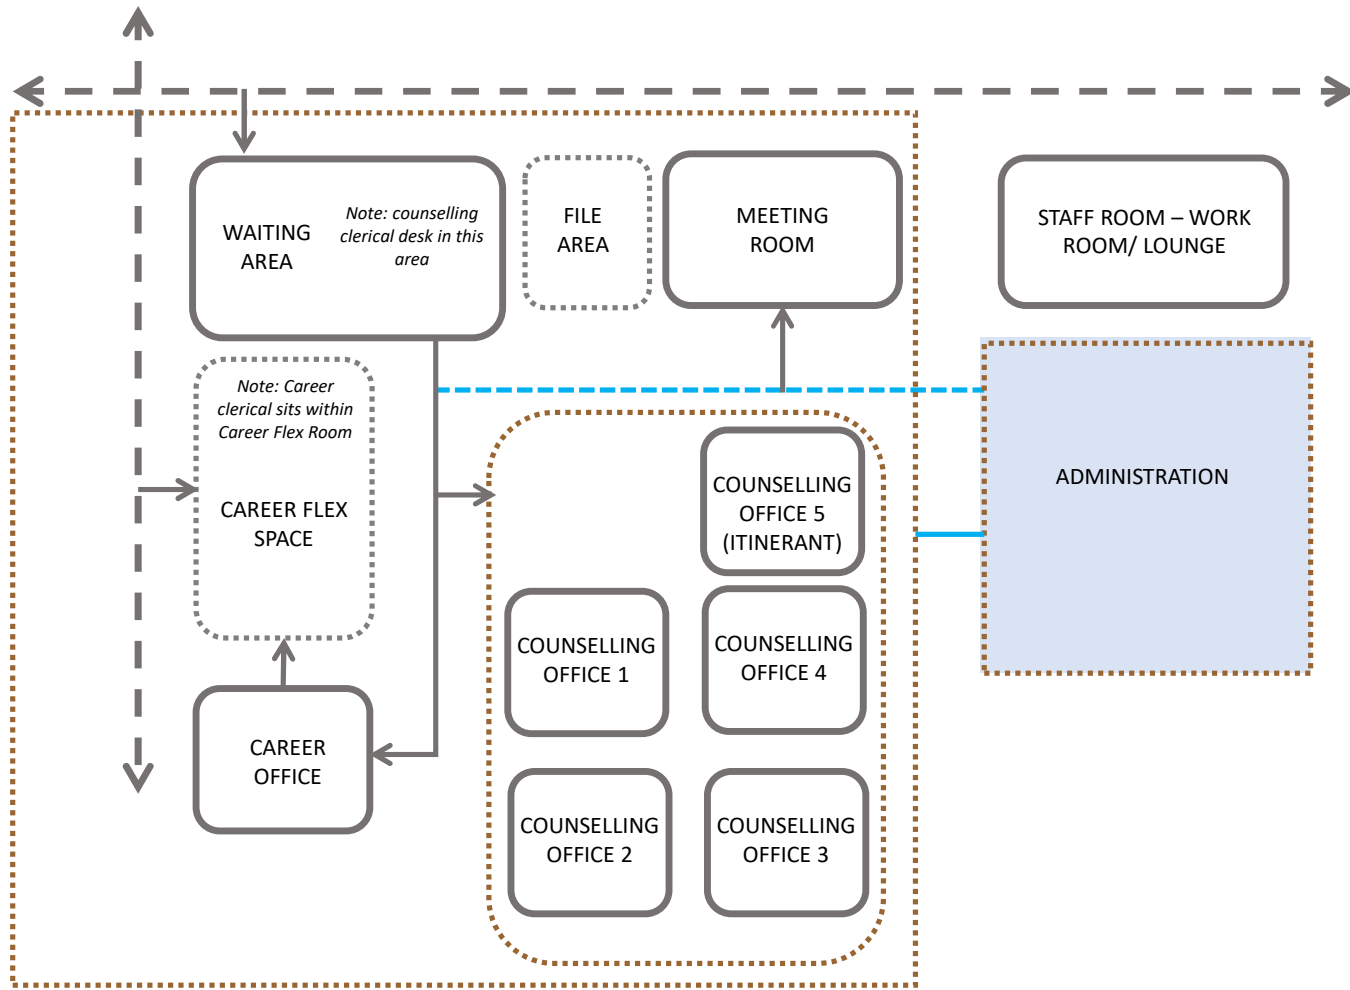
WAITING AREA

Note: counselling clerical desk in this area

FILE AREA

MEETING ROOM

STAFF ROOM – WORK ROOM/ LOUNGE

Note: Career clerical sits within Career Flex Room

CAREER FLEX SPACE

ADMINISTRATION

COUNSELLING OFFICE 5 (ITINERANT)

COUNSELLING OFFICE 1

COUNSELLING OFFICE 4

CAREER OFFICE

COUNSELLING OFFICE 2

COUNSELLING OFFICE 3